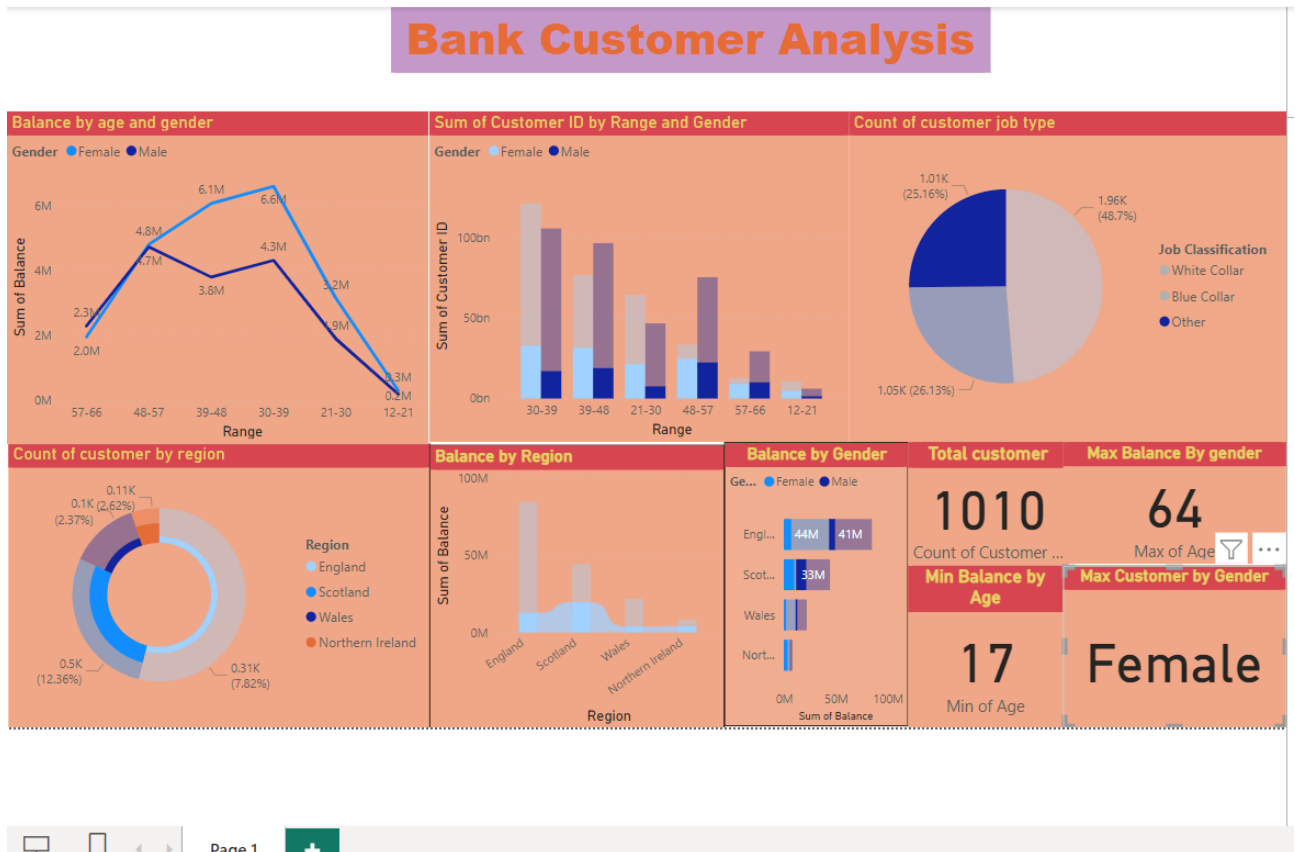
Bank Customer Analysis

Balance by age and gender

Gender Female Male

6M
4M
2M
0M

Sum of Balance

2.3M
2.0M
4.8M
4.7M
6.1M
3.8M
6.6M
4.3M
3.2M
1.9M
0.3M
0.2M

57-66 48-57 39-48 30-39 21-30 12-21

Range

Sum of Customer ID by Range and Gender

Gender Female Male

100bn
50bn
0bn

Sum of Customer ID

30-39 39-48 21-30 48-57 57-66 12-21

Range

Count of customer job type

1.01K (25.16%)
1.96K (48.7%)
1.05K (26.13%)

Job Classification
White Collar
Blue Collar
Other

Count of customer by region

0.11K (2.62%)
0.1K (2.37%)
0.5K (12.36%)
0.31K (7.82%)

Region
England
Scotland
Wales
Northern Ireland

Balance by Region

100M
50M
0M

Sum of Balance

England Scotland Wales Northern Ireland

Region

Balance by Gender

Ge... Female Male

Engl... 44M 41M
Scot... 33M
Wales
Nort...

0M 50M 100M
Sum of Balance

Total customer

1010

Count of Customer ...

Max Balance By gender

64

Max of Age

Min Balance by Age

17

Min of Age

Max Customer by Gender

Female

Page 1